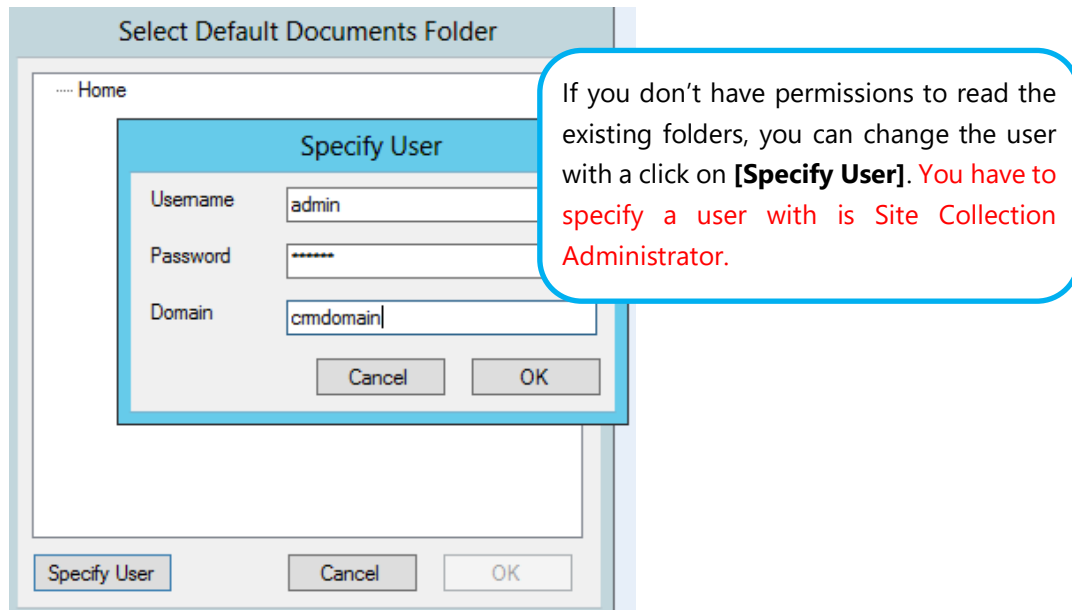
Select Default Documents Folder

Home

Specify User

Username admin

Password ******

Domain crmdomain

Cancel OK

Specify User Cancel OK

If you don't have permissions to read the existing folders, you can change the user with a click on **[Specify User]**. You have to specify a user with is Site Collection Administrator.